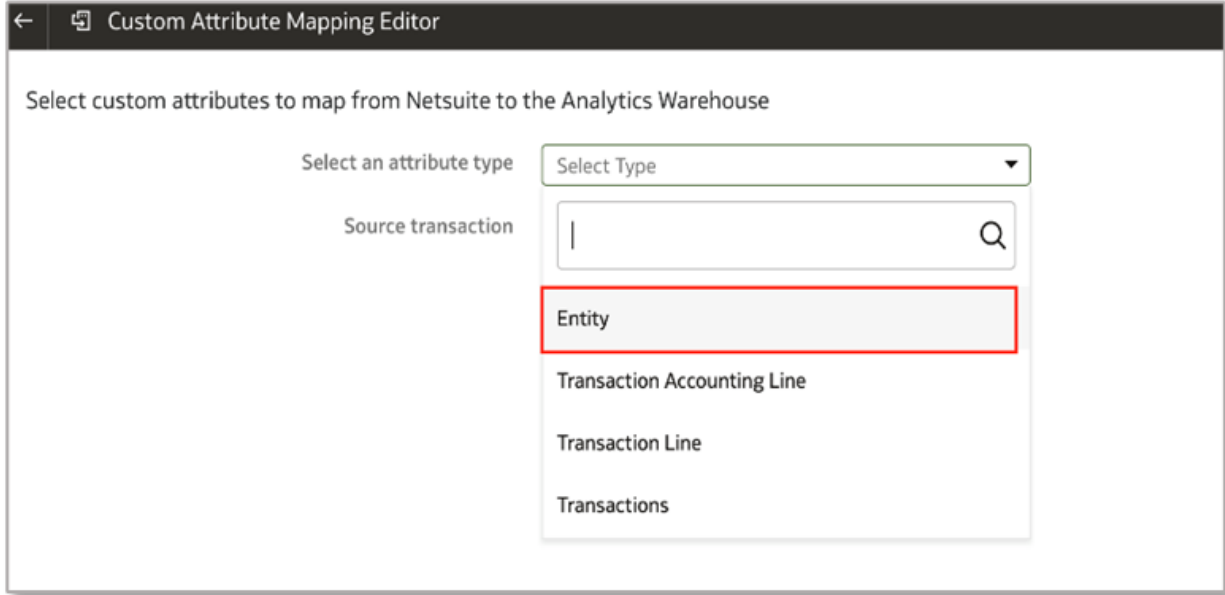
Custom Attribute Mapping Editor

Select custom attributes to map from Netsuite to the Analytics Warehouse

Select an attribute type

Select Type

Source transaction

Entity

Transaction Accounting Line

Transaction Line

Transactions